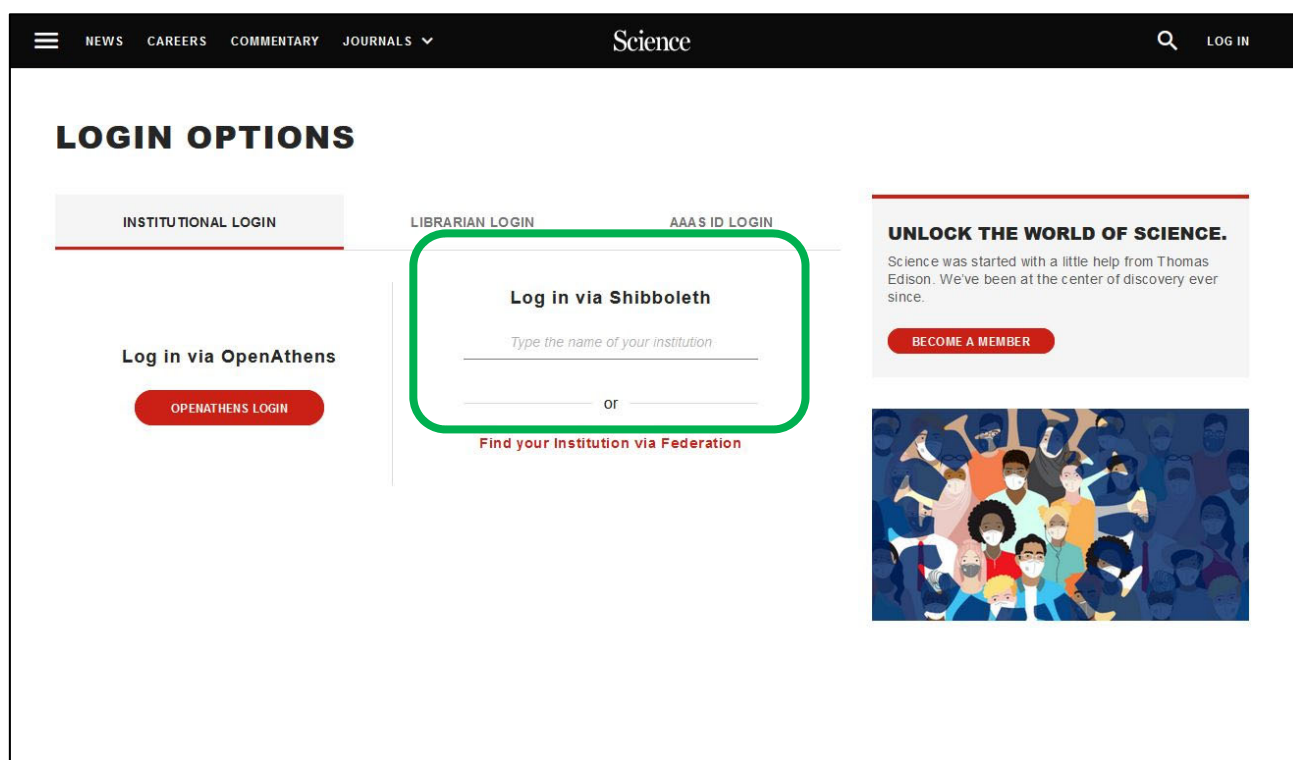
NEWS CAREERS COMMENTARY JOURNALS

Science

LOG IN

LOGIN OPTIONS

INSTITUTIONAL LOGIN

LIBRARIAN LOGIN

AAAS ID LOGIN

Log in via OpenAthens

OPENATHENS LOGIN

Log in via Shibboleth

Type the name of your institution

or

Find your Institution via Federation

UNLOCK THE WORLD OF SCIENCE.

Science was started with a little help from Thomas Edison. We've been at the center of discovery ever since.

BECOME A MEMBER